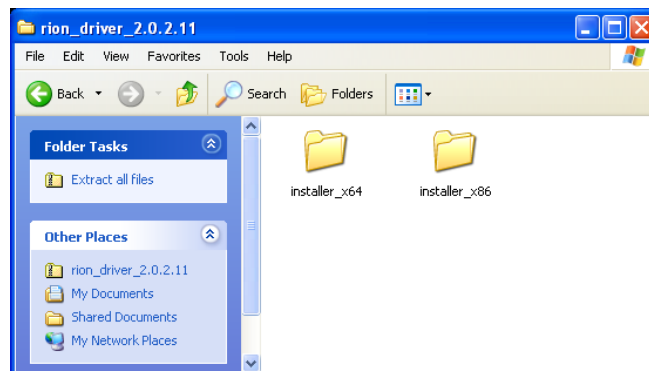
rion_driver_2.0.2.11

File Edit View Favorites Tools Help

Back Search Folders

Folder Tasks

Extract all files

Other Places

rion_driver_2.0.2.11
My Documents
Shared Documents
My Network Places

installer_x64
installer_x86